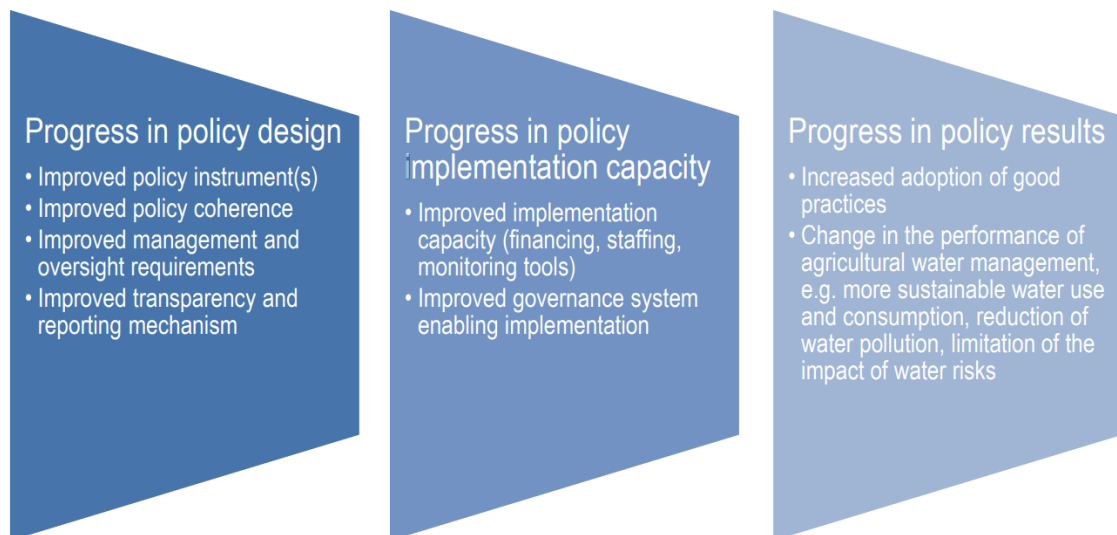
Progress in policy design

• Improved policy instrument(s)
• Improved policy coherence
• Improved management and oversight requirements
• Improved transparency and reporting mechanism

Progress in policy implementation capacity

• Improved implementation capacity (financing, staffing, monitoring tools)
• Improved governance system enabling implementation

Progress in policy results

• Increased adoption of good practices
• Change in the performance of agricultural water management, e.g. more sustainable water use and consumption, reduction of water pollution, limitation of the impact of water risks